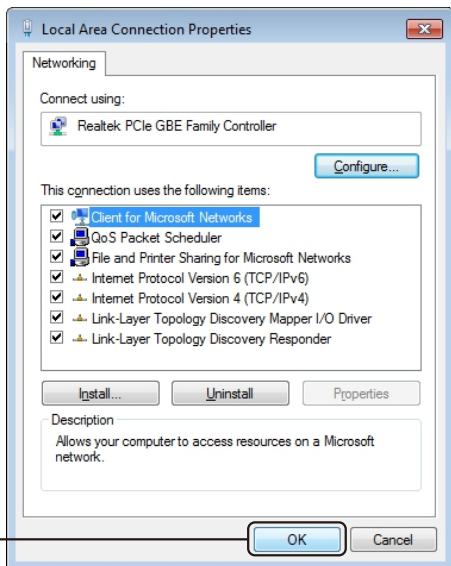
Local Area Connection Properties

Networking

Connect using:

Realtek PCIe GBE Family Controller

Configure...

This connection uses the following items:

Client for Microsoft Networks
QoS Packet Scheduler
File and Printer Sharing for Microsoft Networks
Internet Protocol Version 6 (TCP/IPv6)
Internet Protocol Version 4 (TCP/IPv4)
Link-Layer Topology Discovery Mapper I/O Driver
Link-Layer Topology Discovery Responder

Install...
Uninstall
Properties

Description
Allows your computer to access resources on a Microsoft network.

OK
Cancel